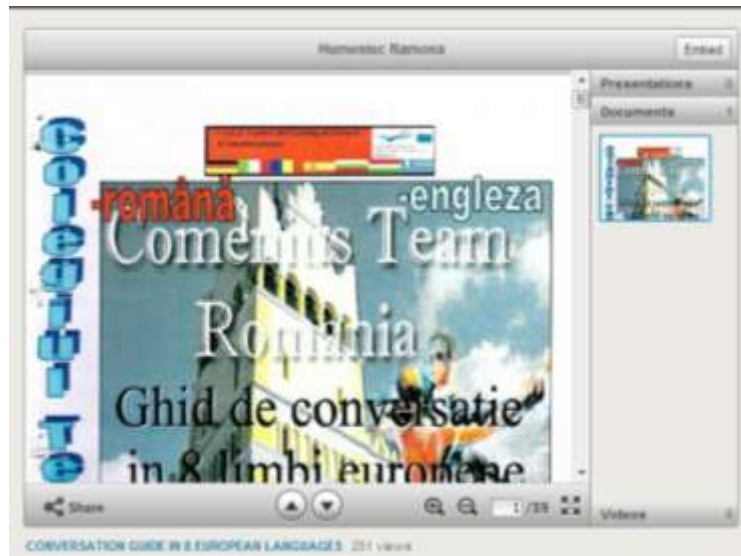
Humeniuc Ramona

Embed

Colegiul Te

-româna

-engleza

Comenius Team

Romania

Ghid de conversatie

in 8 limbi europene

Presentations

Documents

Videos

Share

1/33

CONVERSATION GUIDE IN 8 EUROPEAN LANGUAGES 251 views